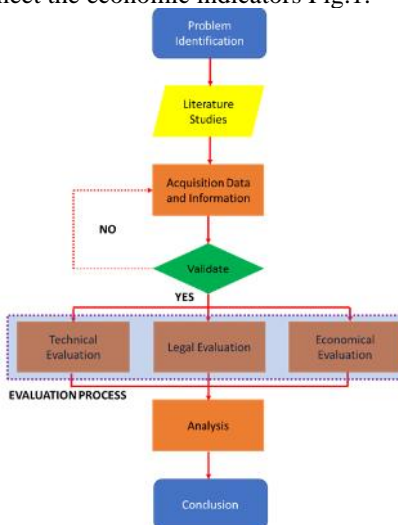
meet the economic indicators Fig.1.

Problem Identification

Literature Studies

Acquisition Data and Information

NO

Validate

YES

Technical Evaluation

Legal Evaluation

Economical Evaluation

EVALUATION PROCESS

Analysis

Conclusion